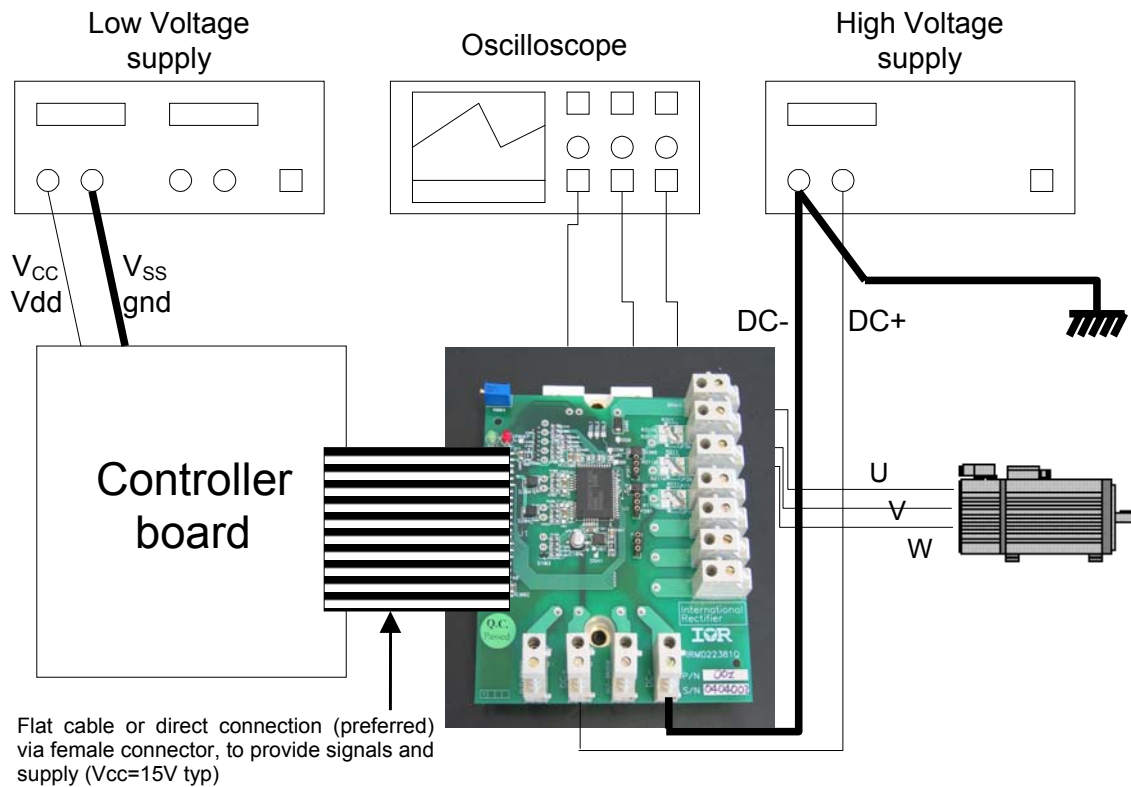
Low Voltage supply

Oscilloscope

High Voltage supply

$V_{CC}$
Vdd

$V_{SS}$
gnd

DC-

DC+

Controller board

U

V

W

Q.C. Passed

International Rectifier

IOR

IRMD22381Q

P/N 002

S/N 040400

Flat cable or direct connection (preferred) via female connector, to provide signals and supply (Vcc=15V typ)